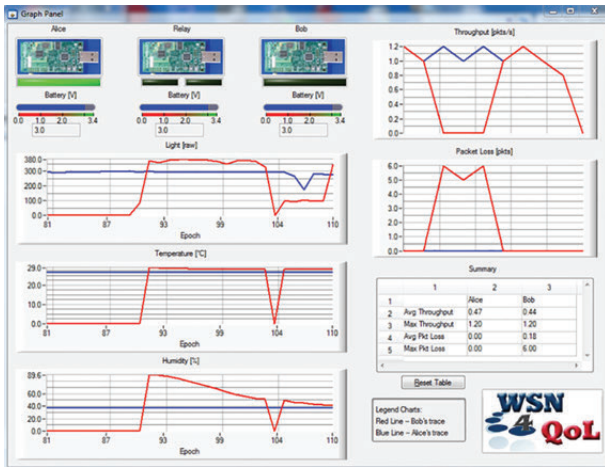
Graph Panel

Alice

Battery [V]

0.0 1.0 2.0 3.4

3.0

Relay

Battery [V]

0.0 1.0 2.0 3.4

3.0

Bob

Battery [V]

0.0 1.0 2.0 3.4

3.0

Light [raw]

380.0
300.0
200.0
100.0
0.0

81 87 93 99 104 110

Epoch

Temperature [°C]

29.0
20.0
10.0
0.0

81 87 93 99 104 110

Epoch

Humidity [%]

89.6
60.0
40.0
20.0
0.0

81 87 93 99 104 110

Epoch

Throughput [pkts/s]

1.2
1.0
0.8
0.6
0.4
0.2
0.0

Packet Loss [pkts]

6.0
5.0
4.0
3.0
2.0
1.0
0.0

Summary

| | 1 | 2 | 3 |
|---|---|---|---|
| 1 | | Alice | Bob |
| 2 | Avg Throughput | 0.47 | 0.44 |
| 3 | Max Throughput | 1.20 | 1.20 |
| 4 | Avg Pkt Loss | 0.00 | 0.18 |
| 5 | Max Pkt Loss | 0.00 | 6.00 |

Reset Table

Legend Charts:
Red Line – Bob's trace
Blue Line – Alice's trace

WSN 4 QoL